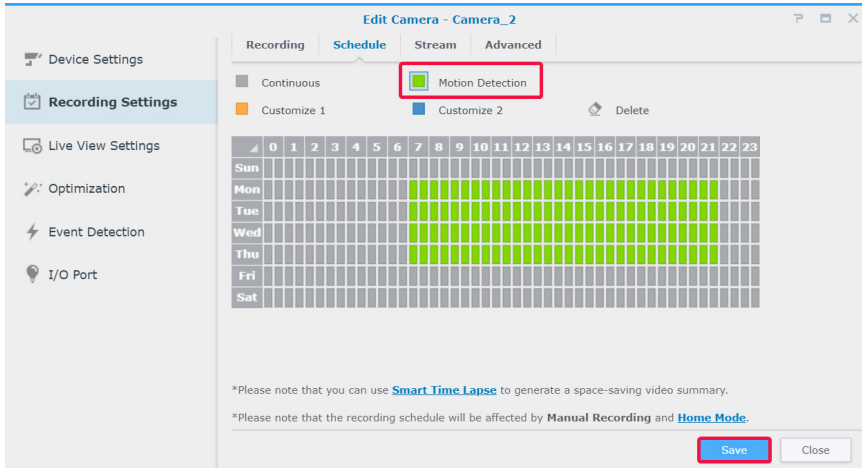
Edit Camera - Camera_2

? ▭ ×

Device Settings

Recording Settings

Live View Settings

Optimization

Event Detection

I/O Port

Recording | Schedule | Stream | Advanced

Continuous

Motion Detection

Customize 1

Customize 2

Delete

| | 0 | 1 | 2 | 3 | 4 | 5 | 6 | 7 | 8 | 9 | 10 | 11 | 12 | 13 | 14 | 15 | 16 | 17 | 18 | 19 | 20 | 21 | 22 | 23 |
|---|---|---|---|---|---|---|---|---|---|---|---|---|---|---|---|---|---|---|---|---|---|---|---|---|
| Sun | | | | | | | | | | | | | | | | | | | | | | | | |
| Mon | | | | | | | | | | | | | | | | | | | | | | | | |
| Tue | | | | | | | | | | | | | | | | | | | | | | | | |
| Wed | | | | | | | | | | | | | | | | | | | | | | | | |
| Thu | | | | | | | | | | | | | | | | | | | | | | | | |
| Fri | | | | | | | | | | | | | | | | | | | | | | | | |
| Sat | | | | | | | | | | | | | | | | | | | | | | | | |

*Please note that you can use Smart Time Lapse to generate a space-saving video summary.

*Please note that the recording schedule will be affected by Manual Recording and Home Mode.

Save

Close